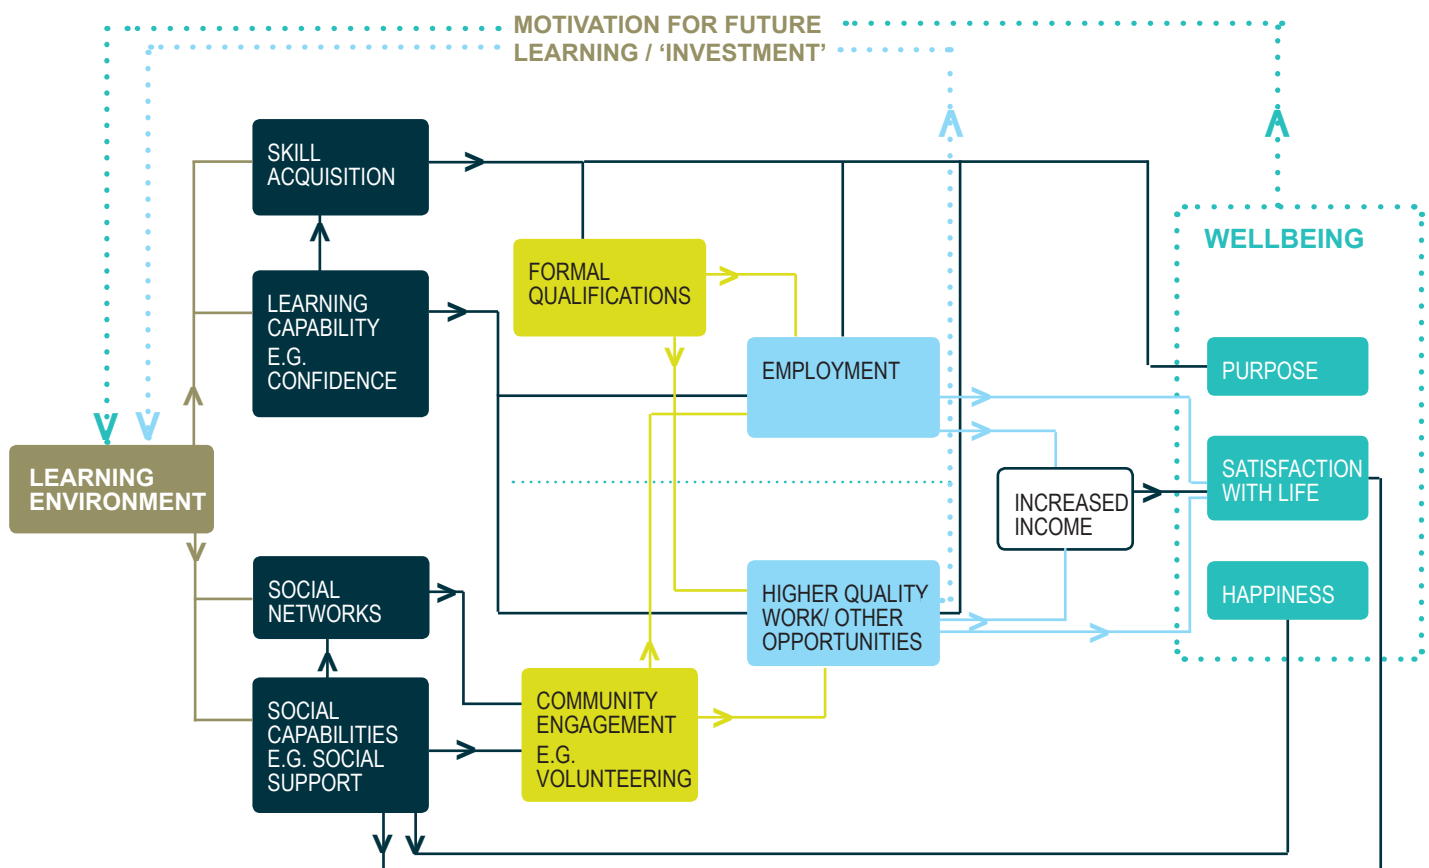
MOTIVATION FOR FUTURE LEARNING / 'INVESTMENT'

SKILL ACQUISITION

LEARNING CAPABILITY E.G. CONFIDENCE

FORMAL QUALIFICATIONS

EMPLOYMENT

WELLBEING

PURPOSE

SATISFACTION WITH LIFE

HAPPINESS

INCREASED INCOME

LEARNING ENVIRONMENT

SOCIAL NETWORKS

SOCIAL CAPABILITIES E.G. SOCIAL SUPPORT

COMMUNITY ENGAGEMENT E.G. VOLUNTEERING

HIGHER QUALITY WORK/ OTHER OPPORTUNITIES